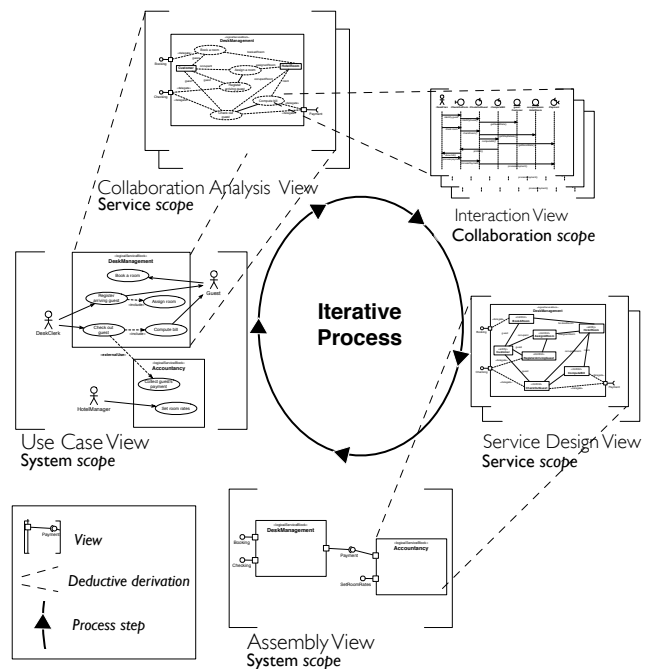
«logicalServiceBlock»
DeskManagement

Booking

Checking

Payment

Collaboration Analysis View
Service scope

Interaction View
Collaboration scope

«logicalServiceBlock»
DeskManagement

Book a room

Register arriving guest

«include»

Assign room

Guest

DeskClerk

Check out guest

«include»

Compute bill

«externalize»

«logicalServiceBlock»
Accountancy

Collect guest's payment

HotelManager

Set room rates

Iterative Process

«logicalServiceBlock»
DeskManagement

Use Case View
System scope

Service Design View
Service scope

Payment

View

Deductive derivation

Process step

«logicalServiceBlock»
DeskManagement

Booking

Checking

Payment

«logicalServiceBlock»
Accountancy

SetRoomRates

Assembly View
System scope